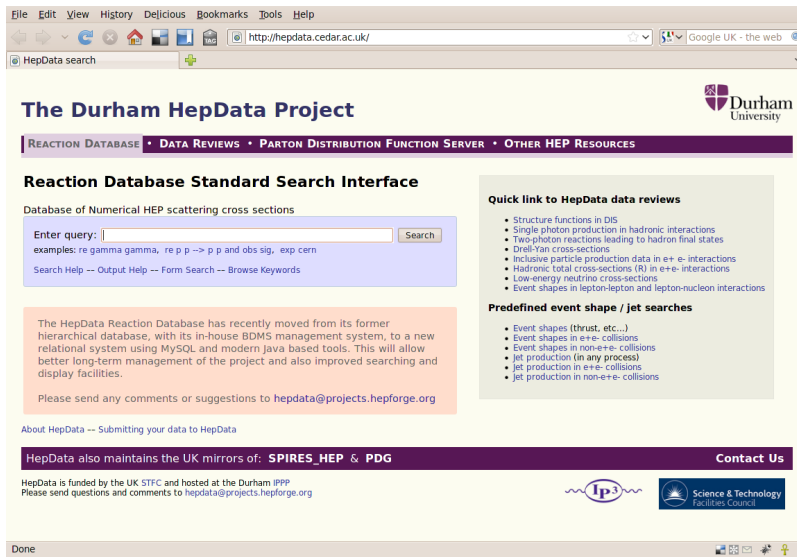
File Edit View History Delicious Bookmarks Tools Help

http://hepdata.cedar.ac.uk/

Google UK - the web

HepData search

The Durham HepData Project

Durham University

REACTION DATABASE • DATA REVIEWS • PARTON DISTRIBUTION FUNCTION SERVER • OTHER HEP RESOURCES

Reaction Database Standard Search Interface

Database of Numerical HEP scattering cross sections

Enter query: Search

examples: re gamma gamma, re p p --> p p and obs sig, exp cern

Search Help -- Output Help -- Form Search -- Browse Keywords

The HepData Reaction Database has recently moved from its former hierarchical database, with its in-house BDMS management system, to a new relational system using MySQL and modern Java based tools. This will allow better long-term management of the project and also improved searching and display facilities.

Please send any comments or suggestions to hepdata@projects.hepforge.org

About HepData -- Submitting your data to HepData

Quick link to HepData data reviews

- Structure functions in DIS
- Single photon production in hadronic interactions
- Two-photon reactions leading to hadron final states
- Drell-Yan cross-sections
- Inclusive particle production data in e+ e- interactions
- Hadronic total cross-sections (R) in e+e- interactions
- Low-energy neutrino cross-sections
- Event shapes in lepton-lepton and lepton-nucleon interactions

Predefined event shape / jet searches

- Event shapes (thrust, etc...)
- Event shapes in e+e- collisions
- Event shapes in non-e+e- collisions
- Jet production (in any process)
- Jet production in e+e- collisions
- Jet production in non-e+e- collisions

HepData also maintains the UK mirrors of: SPIRES_HEP & PDG

Contact Us

HepData is funded by the UK STFC and hosted at the Durham IPPP
Please send questions and comments to hepdata@projects.hepforge.org

Ip3

Science & Technology Facilities Council

Done